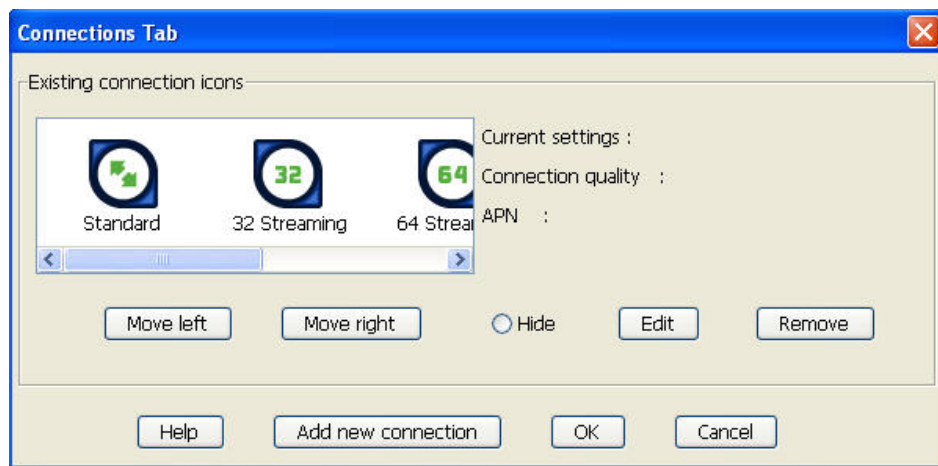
Connections Tab

Existing connection icons

32

64

Standard

32 Streaming

64 Strea

Current settings :

Connection quality :

APN :

Move left

Move right

Hide

Edit

Remove

Help

Add new connection

OK

Cancel